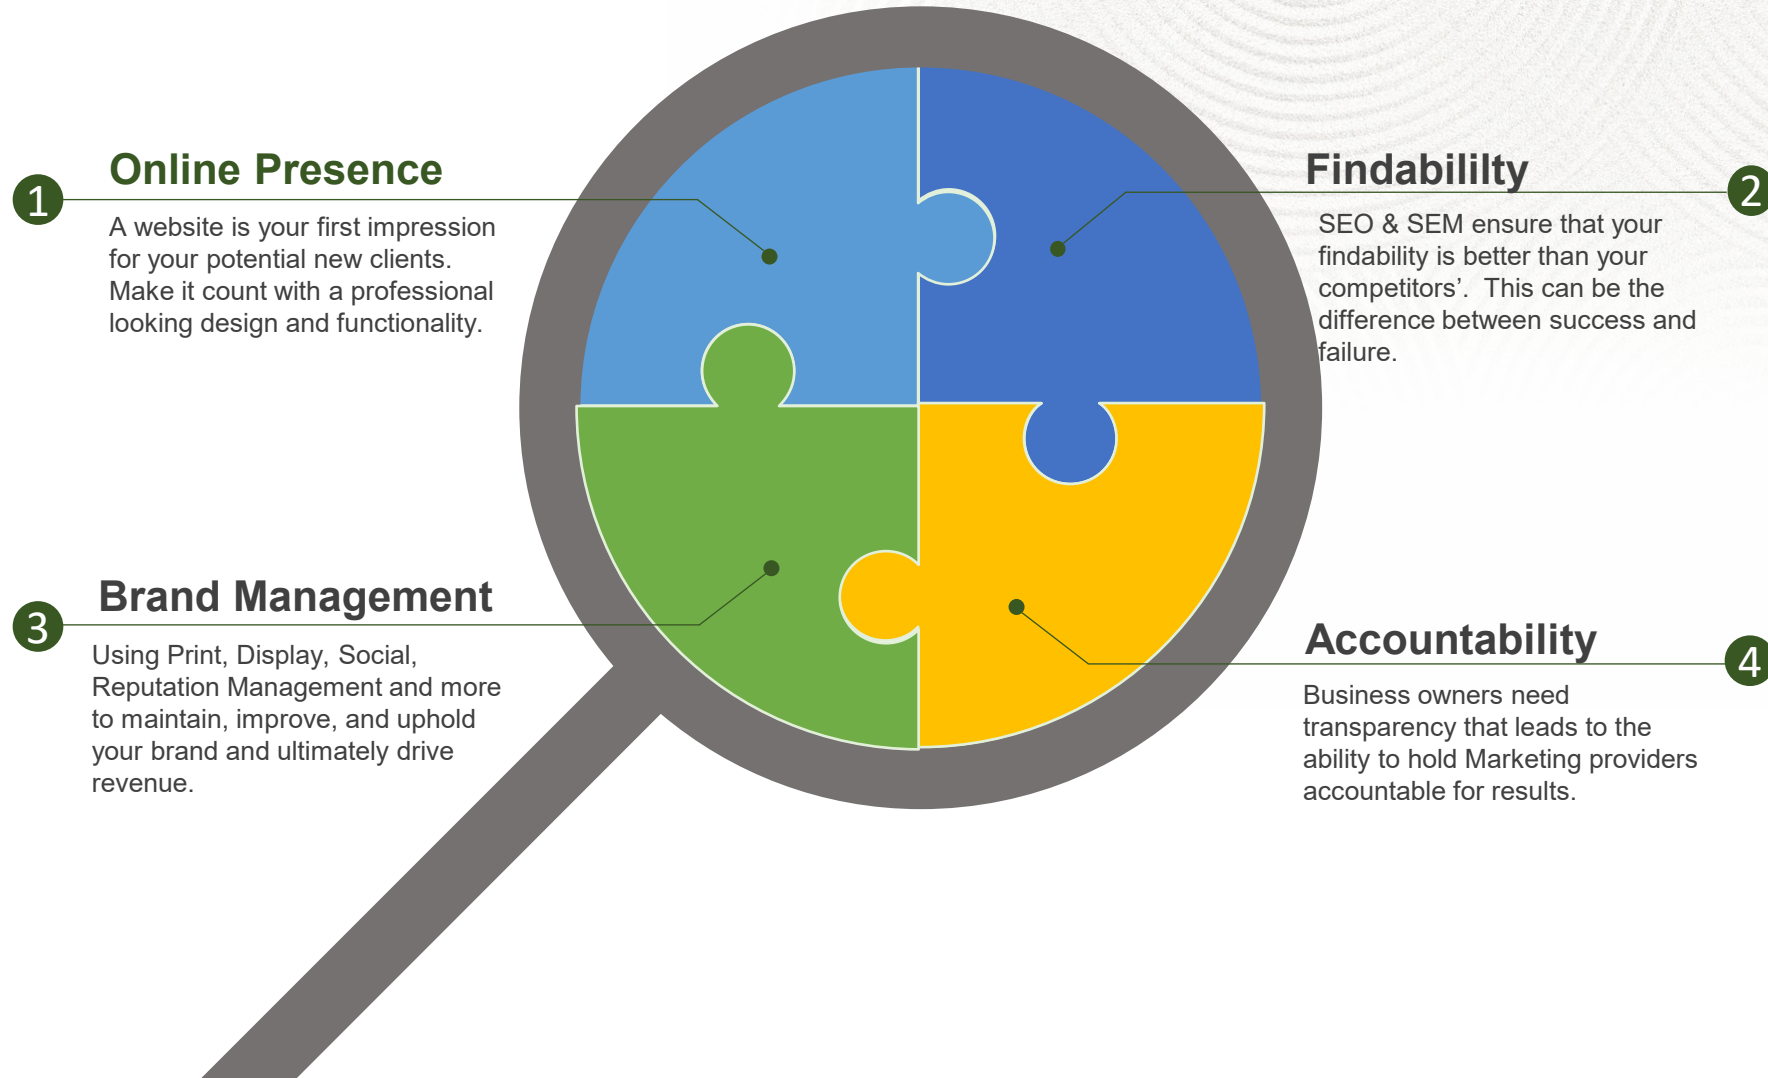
1

Online Presence

A website is your first impression for your potential new clients. Make it count with a professional looking design and functionality.

Findabililty

2

SEO & SEM ensure that your findability is better than your competitors'. This can be the difference between success and failure.

3

Brand Management

Using Print, Display, Social, Reputation Management and more to maintain, improve, and uphold your brand and ultimately drive revenue.

Accountability

4

Business owners need transparency that leads to the ability to hold Marketing providers accountable for results.